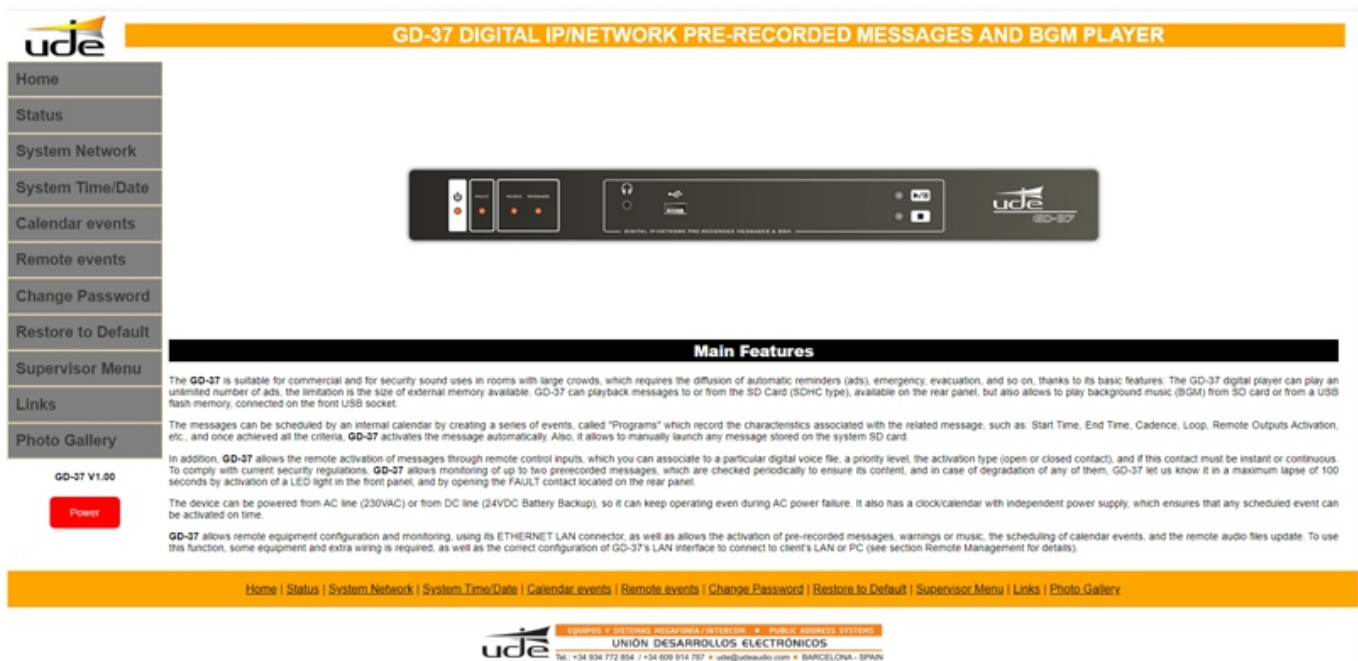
ude

GD-37 DIGITAL IP/NETWORK PRE-RECORDED MESSAGES AND BGM PLAYER

Home
Status
System Network
System Time/Date
Calendar events
Remote events
Change Password
Restore to Default
Supervisor Menu
Links
Photo Gallery

GD-37 V1.00

Power

FAULT MUSIC MESSAGE

DIGITAL IP/NETWORK PRE-RECORDED MESSAGES & BGM

ude GD-37

Main Features

The GD-37 is suitable for commercial and for security sound uses in rooms with large crowds, which requires the diffusion of automatic reminders (ads), emergency, evacuation, and so on, thanks to its basic features: The GD-37 digital player can play an unlimited number of ads, the limitation is the size of external memory available. GD-37 can playback messages to or from the SD Card (SDHC type), available on the rear panel, but also allows to play background music (BGM) from SD card or from a USB flash memory, connected on the front USB socket.

The messages can be scheduled by an internal calendar by creating a series of events, called "Programs" which record the characteristics associated with the related message, such as: Start Time, End Time, Cadence, Loop, Remote Outputs Activation, etc., and once achieved all the criteria, GD-37 activates the message automatically. Also, it allows to manually launch any message stored on the system SD card.

In addition, GD-37 allows the remote activation of messages through remote control inputs, which you can associate to a particular digital voice file, a priority level, the activation type (open or closed contact), and if this contact must be instant or continuous. To comply with current security regulations, GD-37 allows monitoring of up to two prerecorded messages, which are checked periodically to ensure its content, and in case of degradation of any of them, GD-37 let us know it in a maximum lapse of 100 seconds by activation of a LED light in the front panel, and by opening the FAULT contact located on the rear panel.

The device can be powered from AC line (230VAC) or from DC line (24VDC Battery Backup), so it can keep operating even during AC power failure. It also has a clock/calendar with independent power supply, which ensures that any scheduled event can be activated on time.

GD-37 allows remote equipment configuration and monitoring, using its ETHERNET LAN connector, as well as allows the activation of pre-recorded messages, warnings or music, the scheduling of calendar events, and the remote audio files update. To use this function, some equipment and extra wiring is required, as well as the correct configuration of GD-37's LAN interface to connect to client's LAN or PC (see section Remote Management for details).

Home | Status | System Network | System Time/Date | Calendar events | Remote events | Change Password | Restore to Default | Supervisor Menu | Links | Photo Gallery

ude EQUIPOS Y SISTEMAS MEGAFONÍA / INTERCOM • PUBLIC ADDRESS SYSTEMS
UNIÓN DESARROLLOS ELECTRÓNICOS
Tel.: +34 934 772 854 / +34 609 914 787 • ude@udeaudio.com • BARCELONA - SPAIN